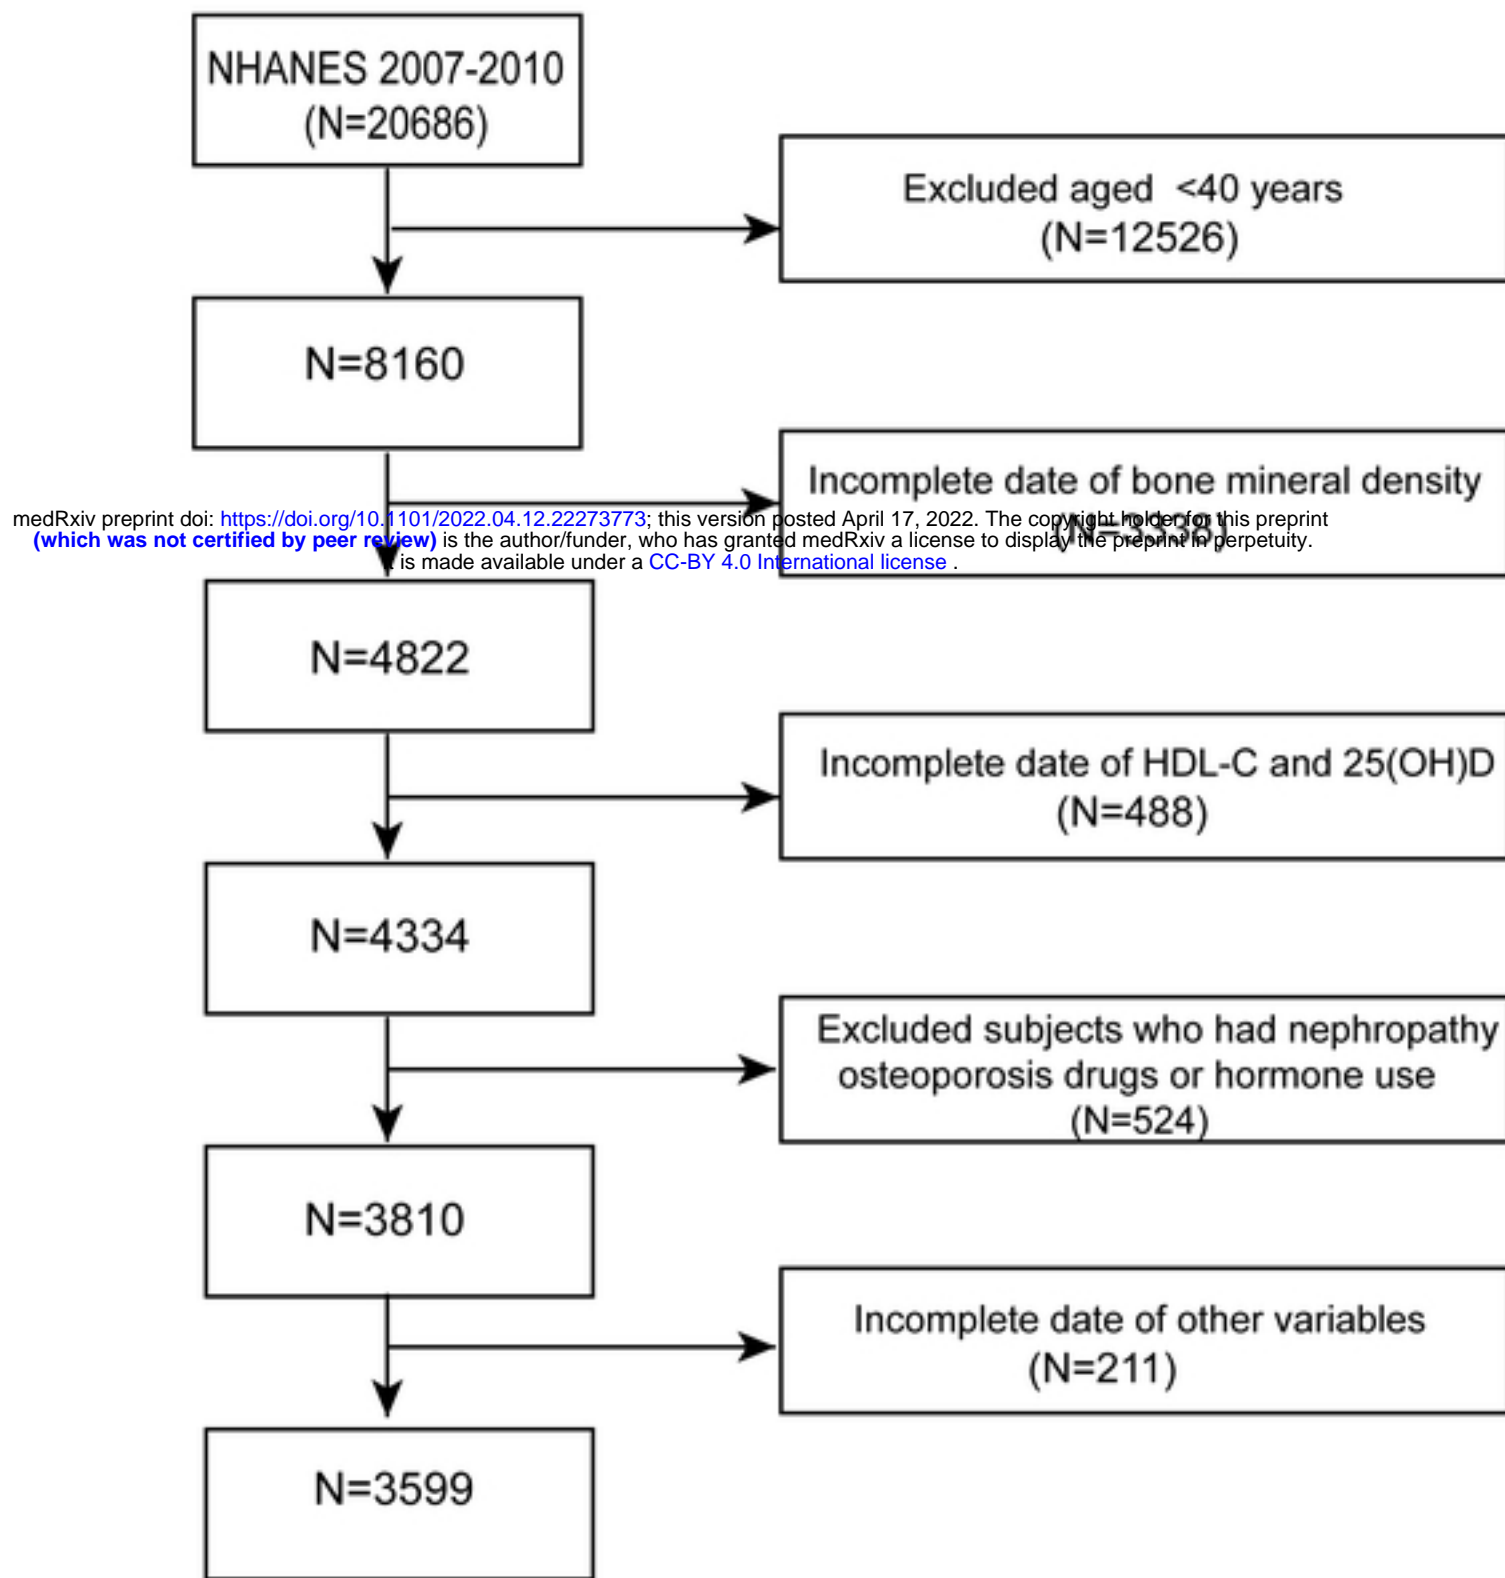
NHANES 2007-2010
(N=20686)

Excluded aged <40 years
(N=12526)

N=8160

Incomplete date of bone mineral density
(N=3338)

medRxiv preprint doi: https://doi.org/10.1101/2022.04.12.22273773; this version posted April 17, 2022. The copyright holder for this preprint (which was not certified by peer review) is the author/funder, who has granted medRxiv a license to display the preprint in perpetuity. It is made available under a CC-BY 4.0 International license .

N=4822

Incomplete date of HDL-C and 25(OH)D
(N=488)

N=4334

Excluded subjects who had nephropathy osteoporosis drugs or hormone use
(N=524)

N=3810

Incomplete date of other variables
(N=211)

N=3599